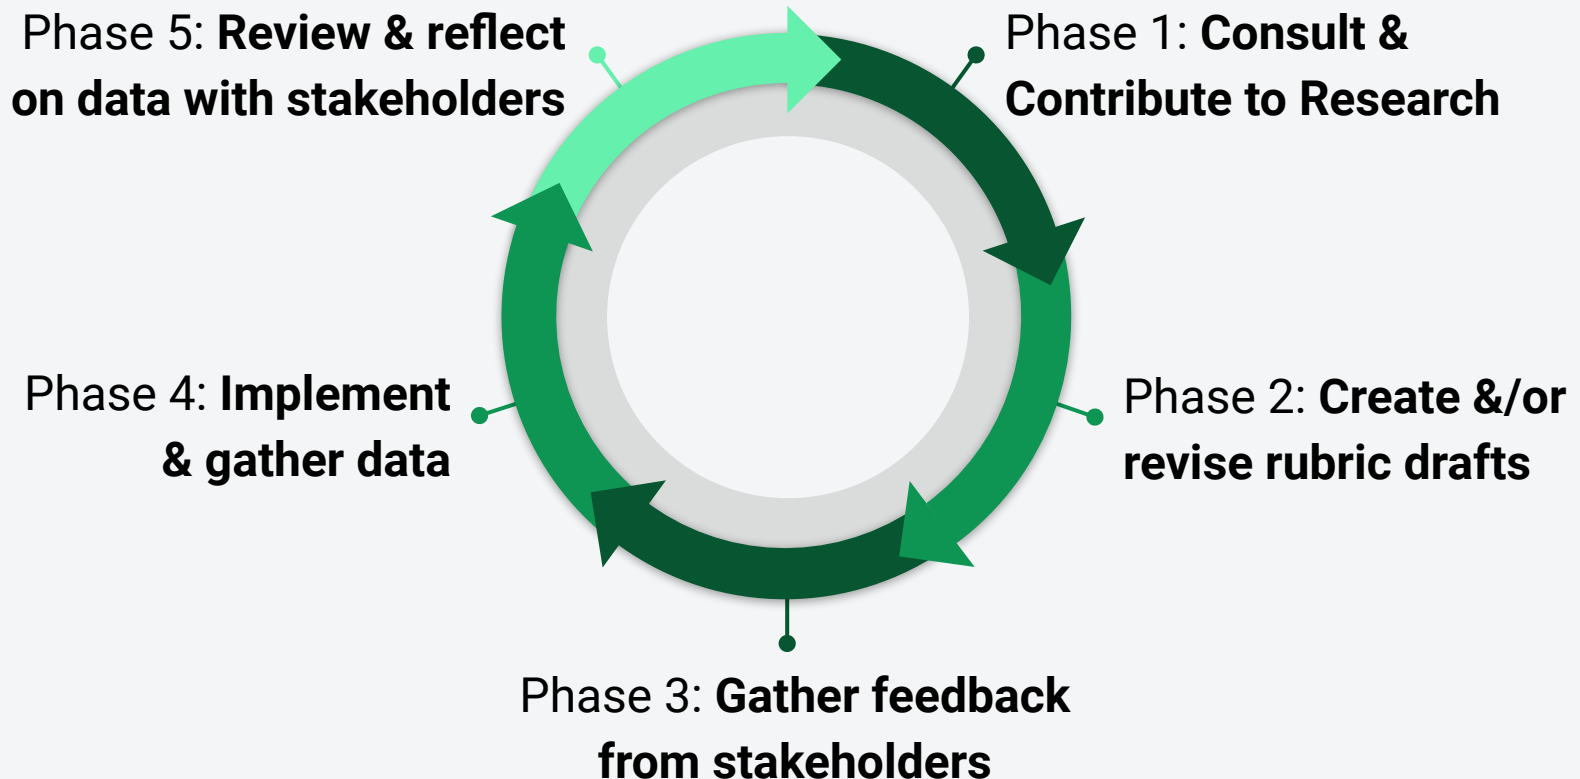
Phase 1: Consult & Contribute to Research

Phase 2: Create &/or revise rubric drafts

Phase 3: Gather feedback from stakeholders

Phase 4: Implement & gather data

Phase 5: Review & reflect on data with stakeholders